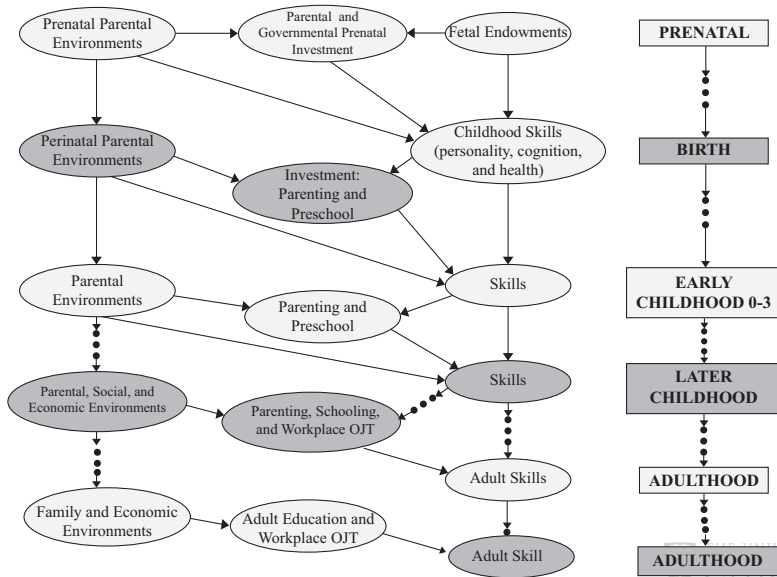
Prenatal Parental Environments

Parental and Governmental Prenatal Investment

Fetal Endowments

Perinatal Parental Environments

Childhood Skills (personality, cognition, and health)

Investment: Parenting and Preschool

Parental Environments

Skills

Parenting and Preschool

Parental, Social, and Economic Environments

Skills

Parenting, Schooling, and Workplace OJT

Adult Skills

Family and Economic Environments

Adult Education and Workplace OJT

Adult Skill

PRENATAL

BIRTH

EARLY CHILDHOOD 0-3

LATER CHILDHOOD

ADULTHOOD

ADULTHOOD

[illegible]